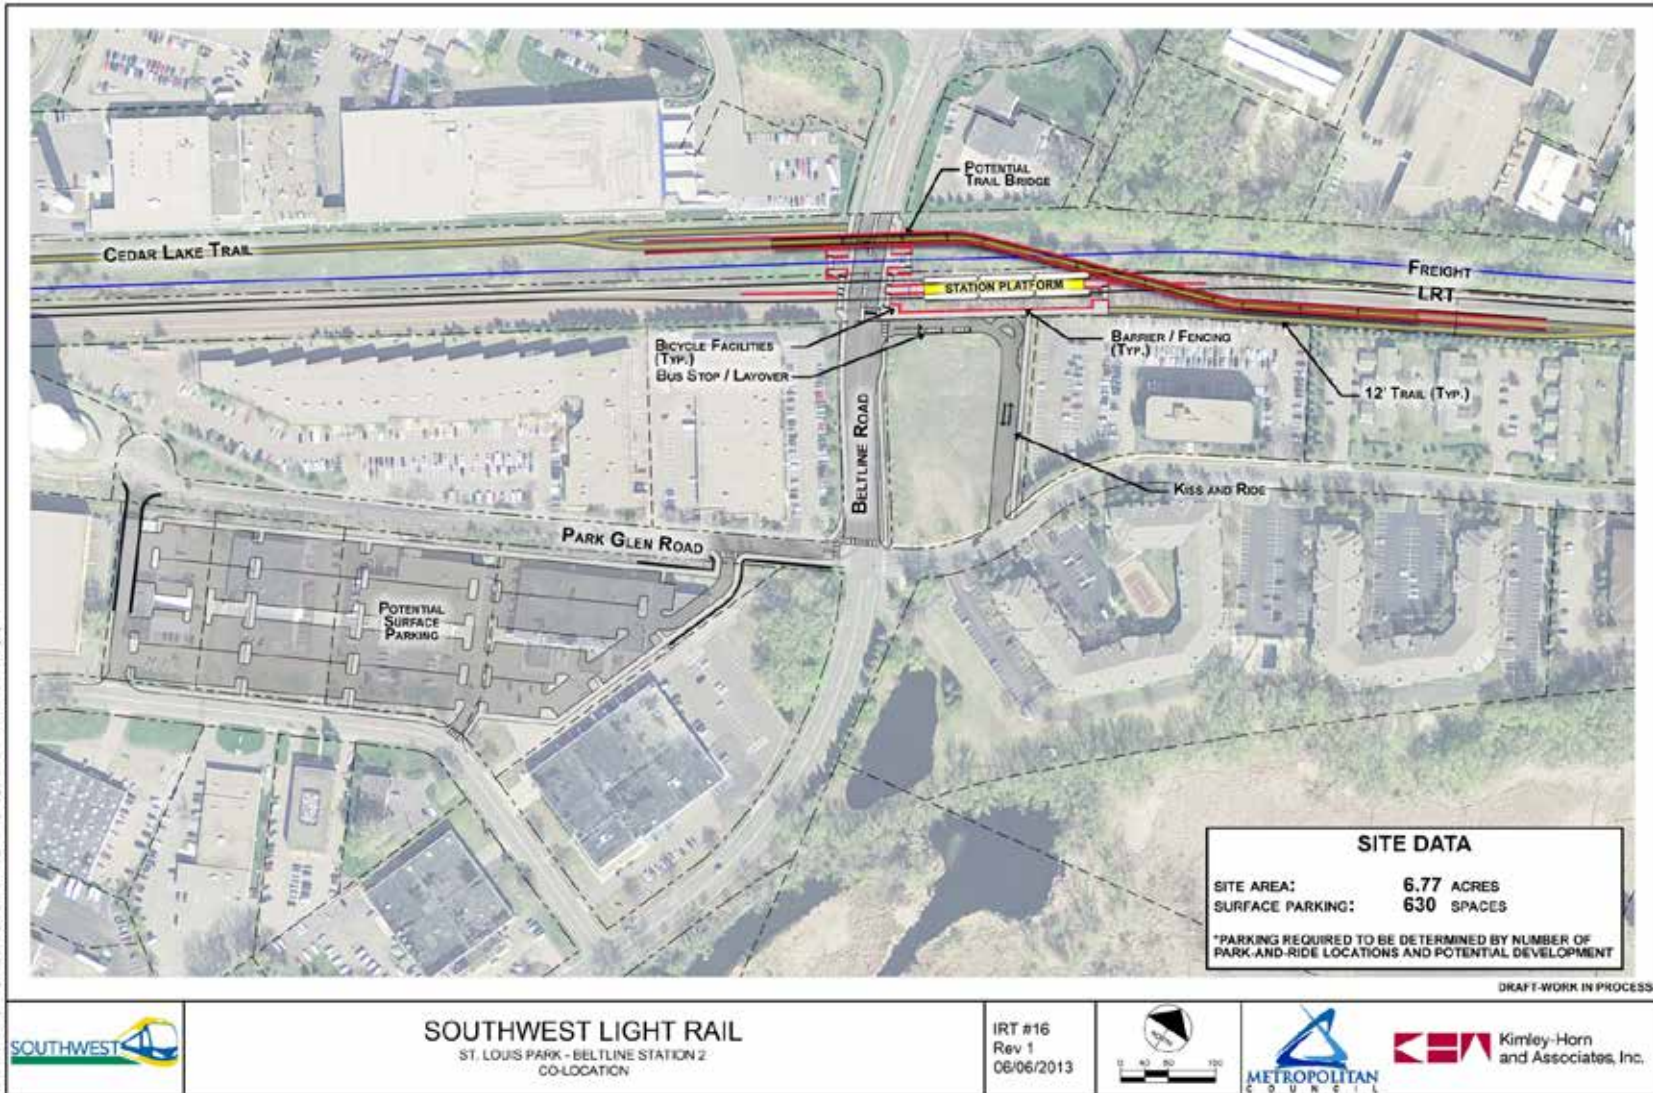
Potential Trail Bridge

Cedar Lake Trail

Freight

LRT

Station Platform

Bicycle Facilities (Typ.)

Bus Stop / Layover

Barrier / Fencing (Typ.)

12' Trail (Typ.)

Beltline Road

Kiss and Ride

Park Glen Road

Potential Surface Parking

SITE DATA

| | |
|---|---|
| SITE AREA: | 6.77 ACRES |
| SURFACE PARKING: | 630 SPACES |

*PARKING REQUIRED TO BE DETERMINED BY NUMBER OF PARK-AND-RIDE LOCATIONS AND POTENTIAL DEVELOPMENT

DRAFT-WORK IN PROCESS

SOUTHWEST

SOUTHWEST LIGHT RAIL
ST. LOUIS PARK - BELTLINE STATION 2
CO-LOCATION

IRT #16
Rev 1
06/06/2013

0 50 100

METROPOLITAN COUNCIL

Kimley-Horn and Associates, Inc.